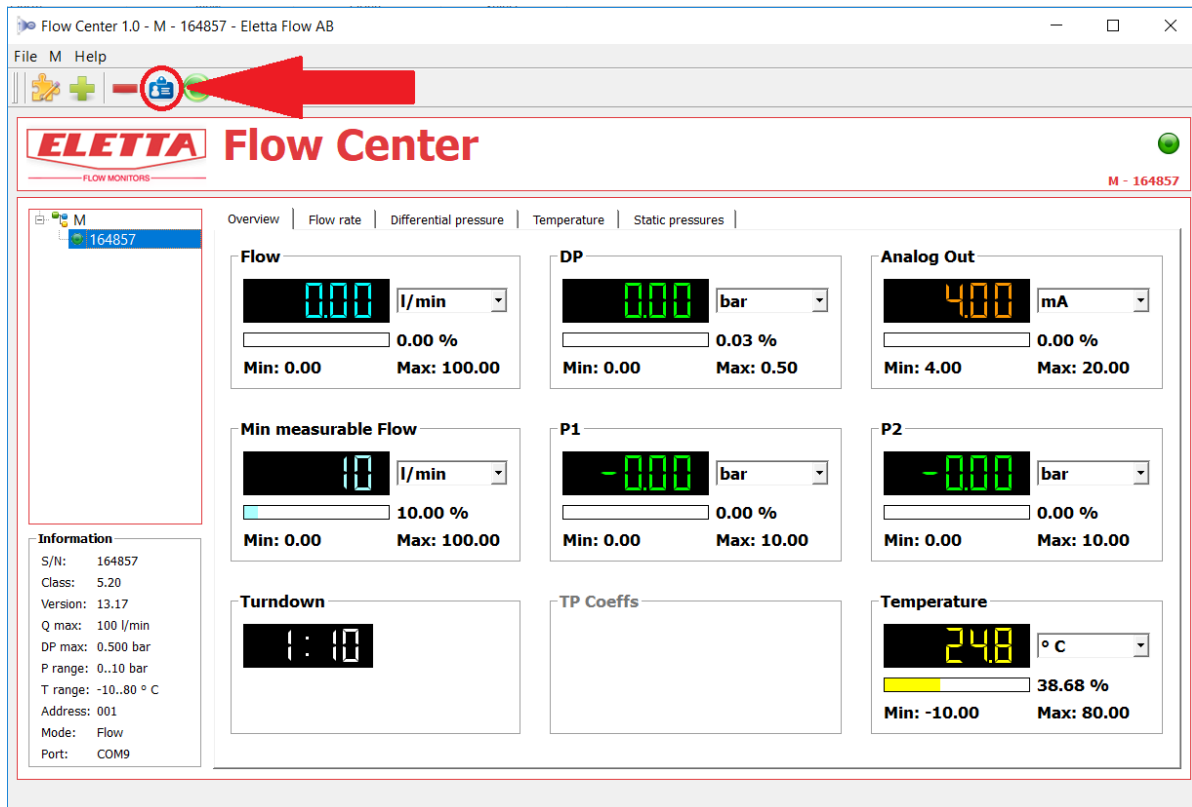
Flow Center 1.0 - M - 164857 - Eletta Flow AB

File M Help

ELETTA
FLOW MONITORS
Flow Center

M - 164857

M
164857

Overview | Flow rate | Differential pressure | Temperature | Static pressures

Flow
0.00 l/min
0.00 %
Min: 0.00 Max: 100.00

DP
0.00 bar
0.03 %
Min: 0.00 Max: 0.50

Analog Out
4.00 mA
0.00 %
Min: 4.00 Max: 20.00

Min measurable Flow
10 l/min
10.00 %
Min: 0.00 Max: 100.00

P1
-0.00 bar
0.00 %
Min: 0.00 Max: 10.00

P2
-0.00 bar
0.00 %
Min: 0.00 Max: 10.00

Turndown
1:10

TP Coeffs

Temperature
24.8 ° C
38.68 %
Min: -10.00 Max: 80.00

Information
S/N: 164857
Class: 5.20
Version: 13.17
Q max: 100 l/min
DP max: 0.500 bar
P range: 0..10 bar
T range: -10..80 ° C
Address: 001
Mode: Flow
Port: COM9